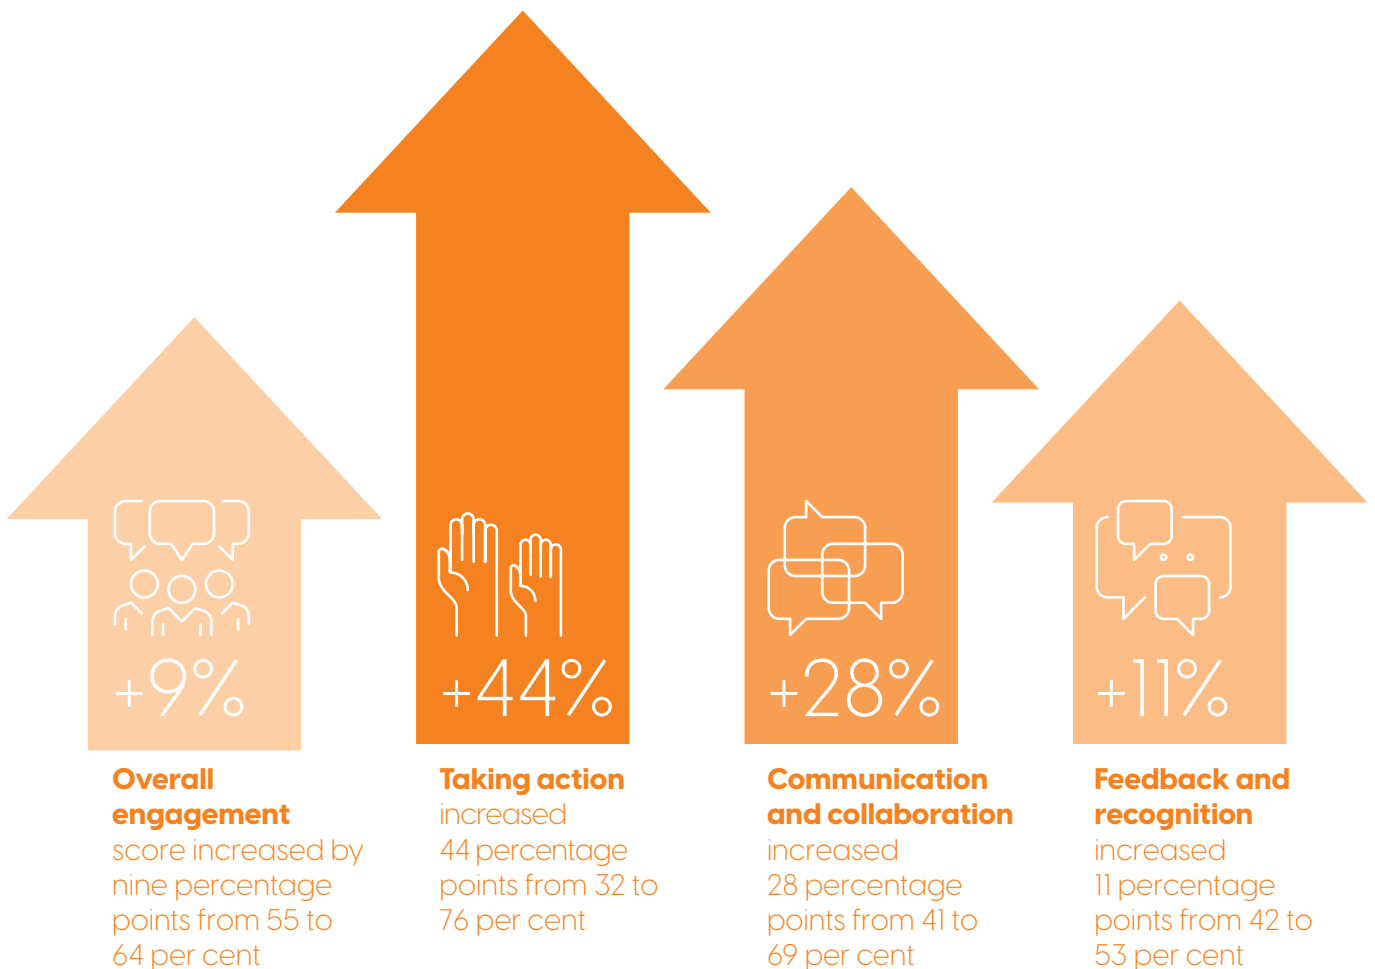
+9%

Overall engagement score increased by nine percentage points from 55 to 64 per cent

+44%

Taking action increased 44 percentage points from 32 to 76 per cent

+28%

Communication and collaboration increased 28 percentage points from 41 to 69 per cent

+11%

Feedback and recognition increased 11 percentage points from 42 to 53 per cent